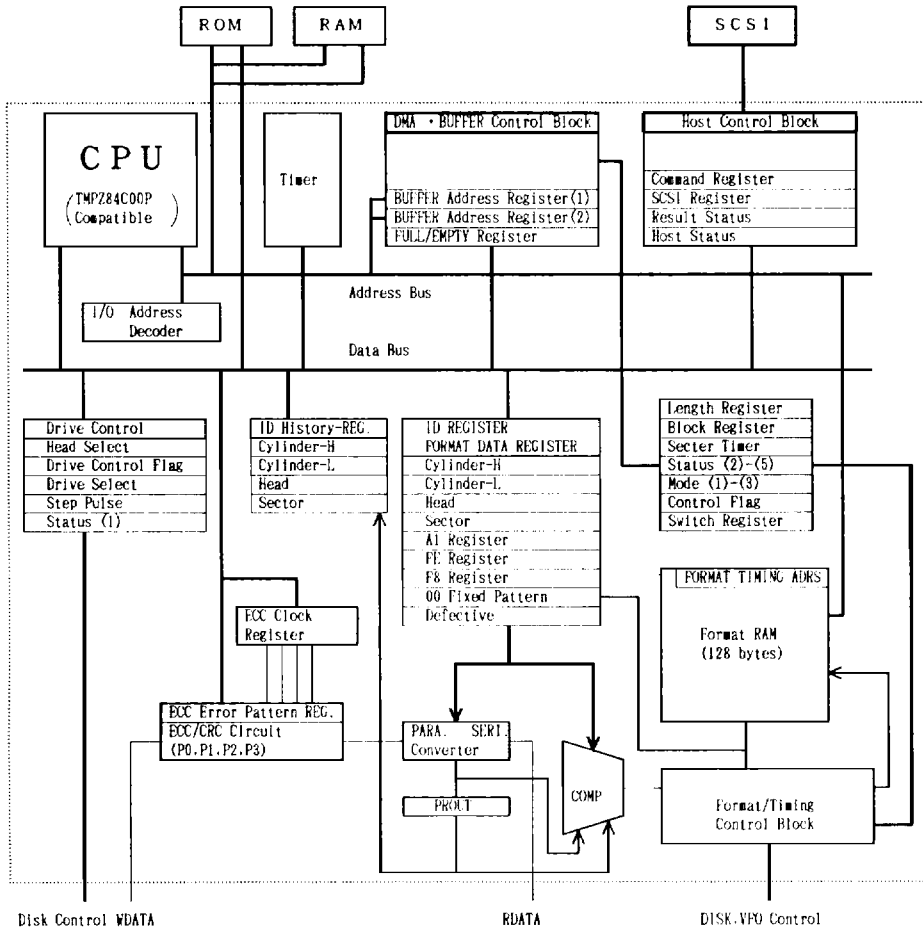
ROM
RAM
SCSI

CPU
(TMPZ84C00P Compatible)

Timer

DMA · BUFFER Control Block
BUFFER Address Register(1)
BUFFER Address Register(2)
FULL/EMPTY Register

Host Control Block
Command Register
SCSI Register
Result Status
Host Status

I/O Address Decoder

Address Bus

Data Bus

| Drive Control |
|---|
| Head Select |
| Drive Control Flag |
| Drive Select |
| Step Pulse |
| Status (1) |

| ID History-REG. |
|---|
| Cylinder-H |
| Cylinder-L |
| Head |
| Sector |

| ID REGISTER |
|---|
| FORMAT DATA REGISTER |
| Cylinder-H |
| Cylinder-L |
| Head |
| Sector |
| A1 Register |
| FE Register |
| F8 Register |
| 00 Fixed Pattern |
| Defective |

| Length Register |
|---|
| Block Register |
| Secter Timer |
| Status (2)-(5) |
| Mode (1)-(3) |
| Control Flag |
| Switch Register |

FORMAT TIMING ADRS
Format RAM
(128 bytes)

ECC Clock Register

ECC Error Pattern REG.
ECC/CRC Circuit
(P0.P1.P2.P3)

PARA. SERI. Converter

PROUT

COMP

Format/Timing Control Block

Disk Control WDATA
RDATA
DISK.VFO Control